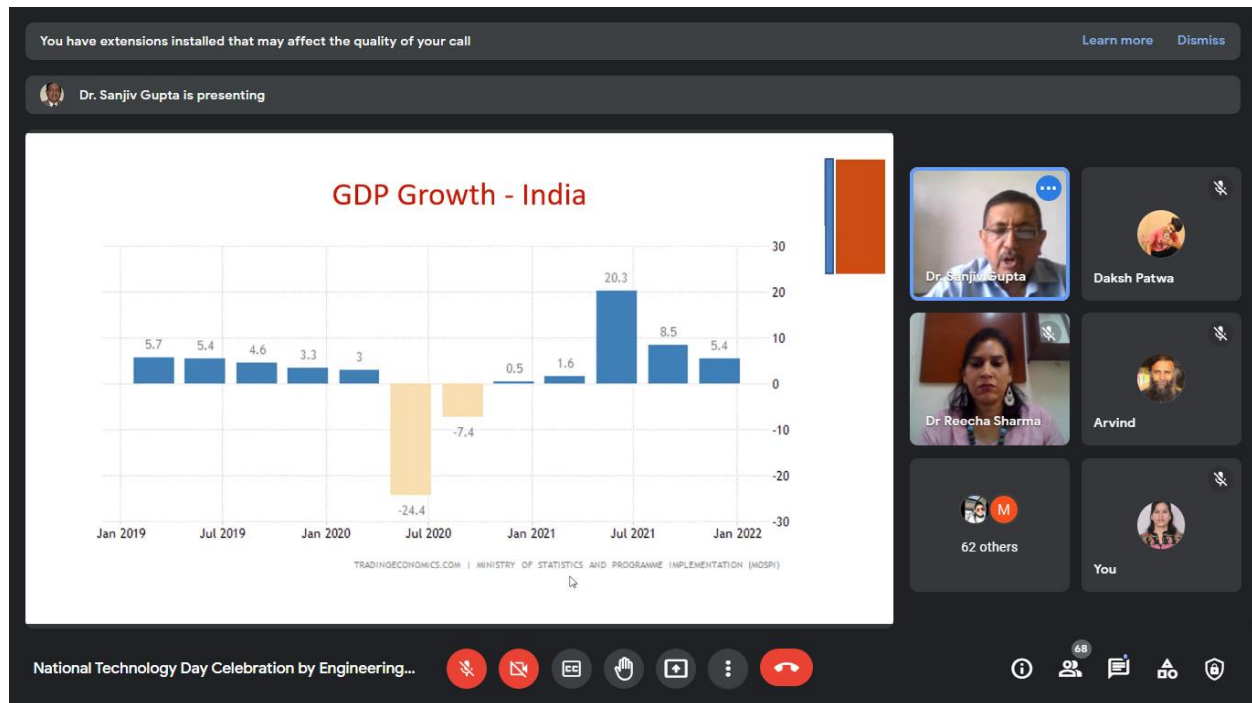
You have extensions installed that may affect the quality of your call

Learn more Dismiss

Dr. Sanjiv Gupta is presenting

GDP Growth - India

| | |
|---|---|
| 5.7 | |
| 5.4 | |
| 4.6 | |
| 3.3 | |
| 3 | |
| -24.4 | |
| -7.4 | |
| 0.5 | |
| 1.6 | |
| 20.3 | |
| 8.5 | |
| 5.4 | |

30
20
10
0
-10
-20
-30

Jan 2019 Jul 2019 Jan 2020 Jul 2020 Jan 2021 Jul 2021 Jan 2022

TRADINGECONOMICS.COM | MINISTRY OF STATISTICS AND PROGRAMME IMPLEMENTATION (MOSPI)

Dr. Sanjiv Gupta
Daksh Patwa
Dr Reecha Sharma
Arvind
M
62 others
You

National Technology Day Celebration by Engineering...

CC

68